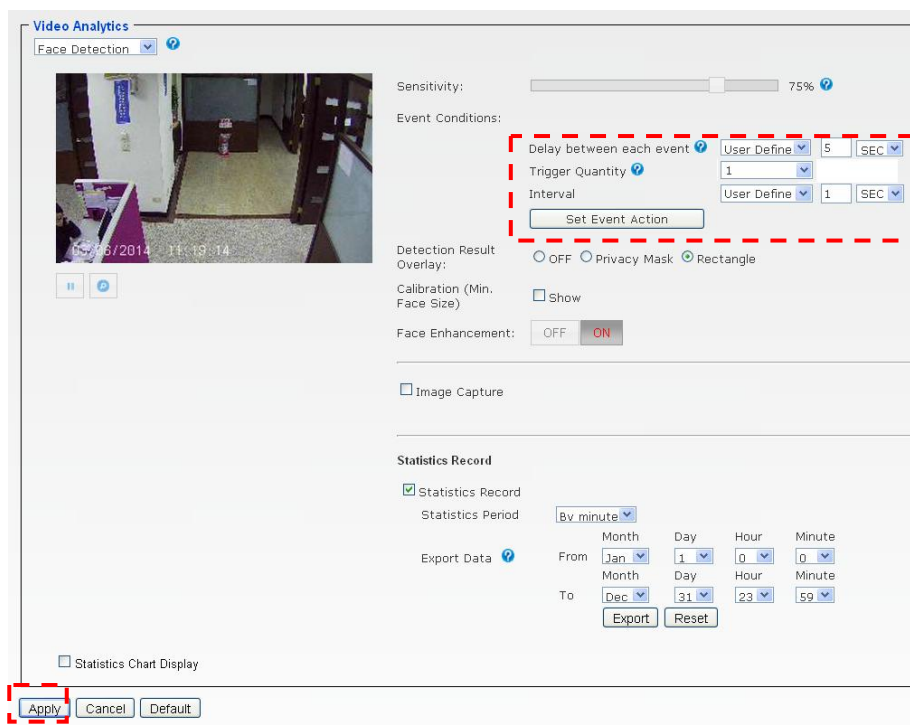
Video Analytics

Face Detection

0?/16/2014 11:19:14

Sensitivity: 75%

Event Conditions:

Delay between each event User Define 5 SEC

Trigger Quantity 1

Interval User Define 1 SEC

Set Event Action

Detection Result Overlay: OFF Privacy Mask Rectangle

Calibration (Min. Face Size) Show

Face Enhancement: OFF ON

Image Capture

Statistics Record

Statistics Record

Statistics Period By minute

Export Data

| | Month | Day | Hour | Minute |
|---|---|---|---|---|
| From | Jan | 1 | 0 | 0 |
| To | Dec | 31 | 23 | 59 |

Export Reset

Statistics Chart Display

Apply Cancel Default